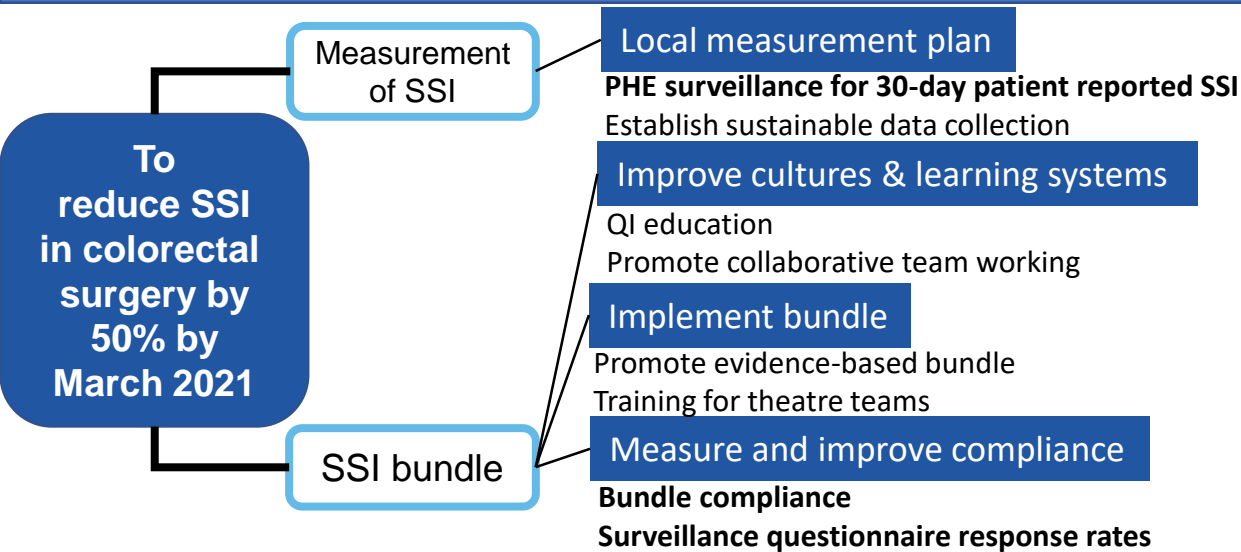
To reduce SSI in colorectal surgery by 50% by March 2021

Measurement of SSI

Local measurement plan

PHE surveillance for 30-day patient reported SSI

Establish sustainable data collection

SSI bundle

Improve cultures & learning systems

QI education

Promote collaborative team working

Implement bundle

Promote evidence-based bundle

Training for theatre teams

Measure and improve compliance

Bundle compliance

Surveillance questionnaire response rates